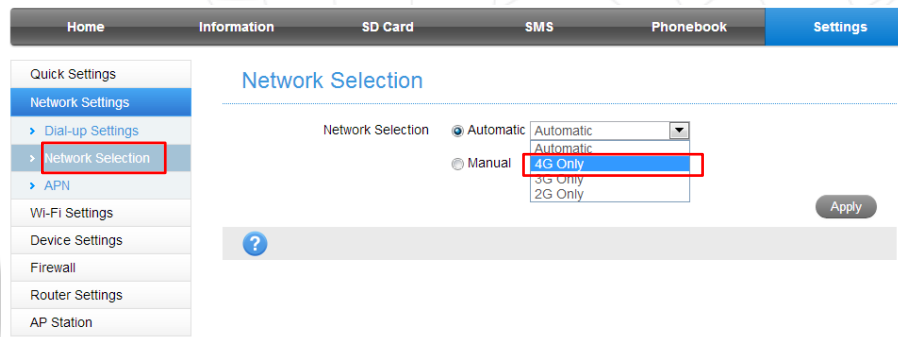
Home Information SD Card SMS Phonebook Settings

Quick Settings
Network Settings
> Dial-up Settings
> Network Selection
> APN
Wi-Fi Settings
Device Settings
Firewall
Router Settings
AP Station

Network Selection

Network Selection Automatic Automatic
Manual
Automatic
4G Only
3G Only
2G Only

Apply

?